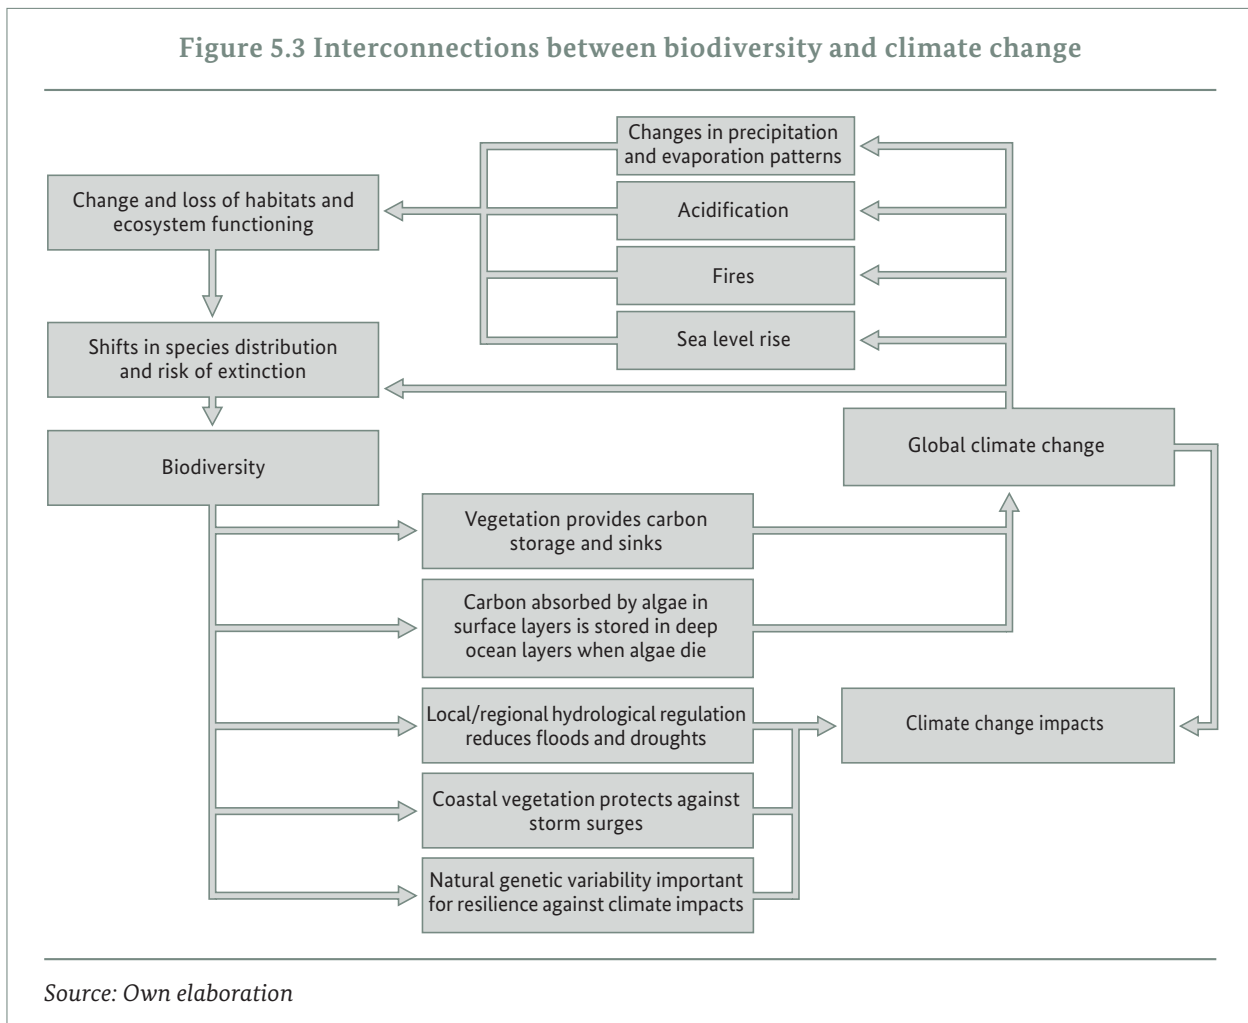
Figure 5.3 Interconnections between biodiversity and climate change

Changes in precipitation and evaporation patterns

Change and loss of habitats and ecosystem functioning

Acidification

Fires

Sea level rise

Shifts in species distribution and risk of extinction

Biodiversity

Global climate change

Vegetation provides carbon storage and sinks

Carbon absorbed by algae in surface layers is stored in deep ocean layers when algae die

Local/regional hydrological regulation reduces floods and droughts

Climate change impacts

Coastal vegetation protects against storm surges

Natural genetic variability important for resilience against climate impacts

Source: Own elaboration